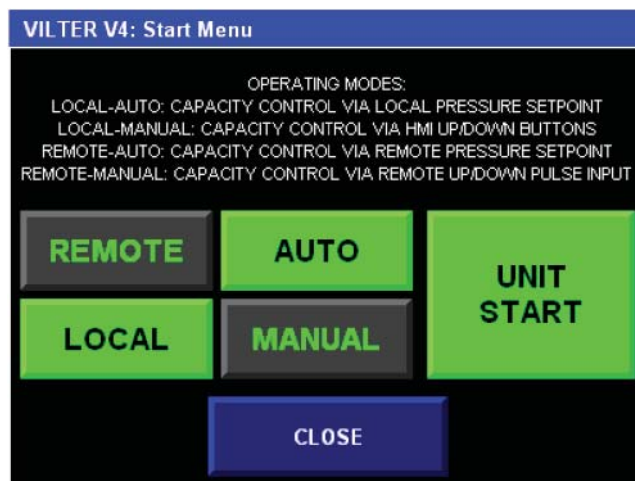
VILTER V4: Start Menu

OPERATING MODES:
LOCAL-AUTO: CAPACITY CONTROL VIA LOCAL PRESSURE SETPOINT
LOCAL-MANUAL: CAPACITY CONTROL VIA HMI UP/DOWN BUTTONS
REMOTE-AUTO: CAPACITY CONTROL VIA REMOTE PRESSURE SETPOINT
REMOTE-MANUAL: CAPACITY CONTROL VIA REMOTE UP/DOWN PULSE INPUT

REMOTE

AUTO

UNIT START

LOCAL

MANUAL

CLOSE